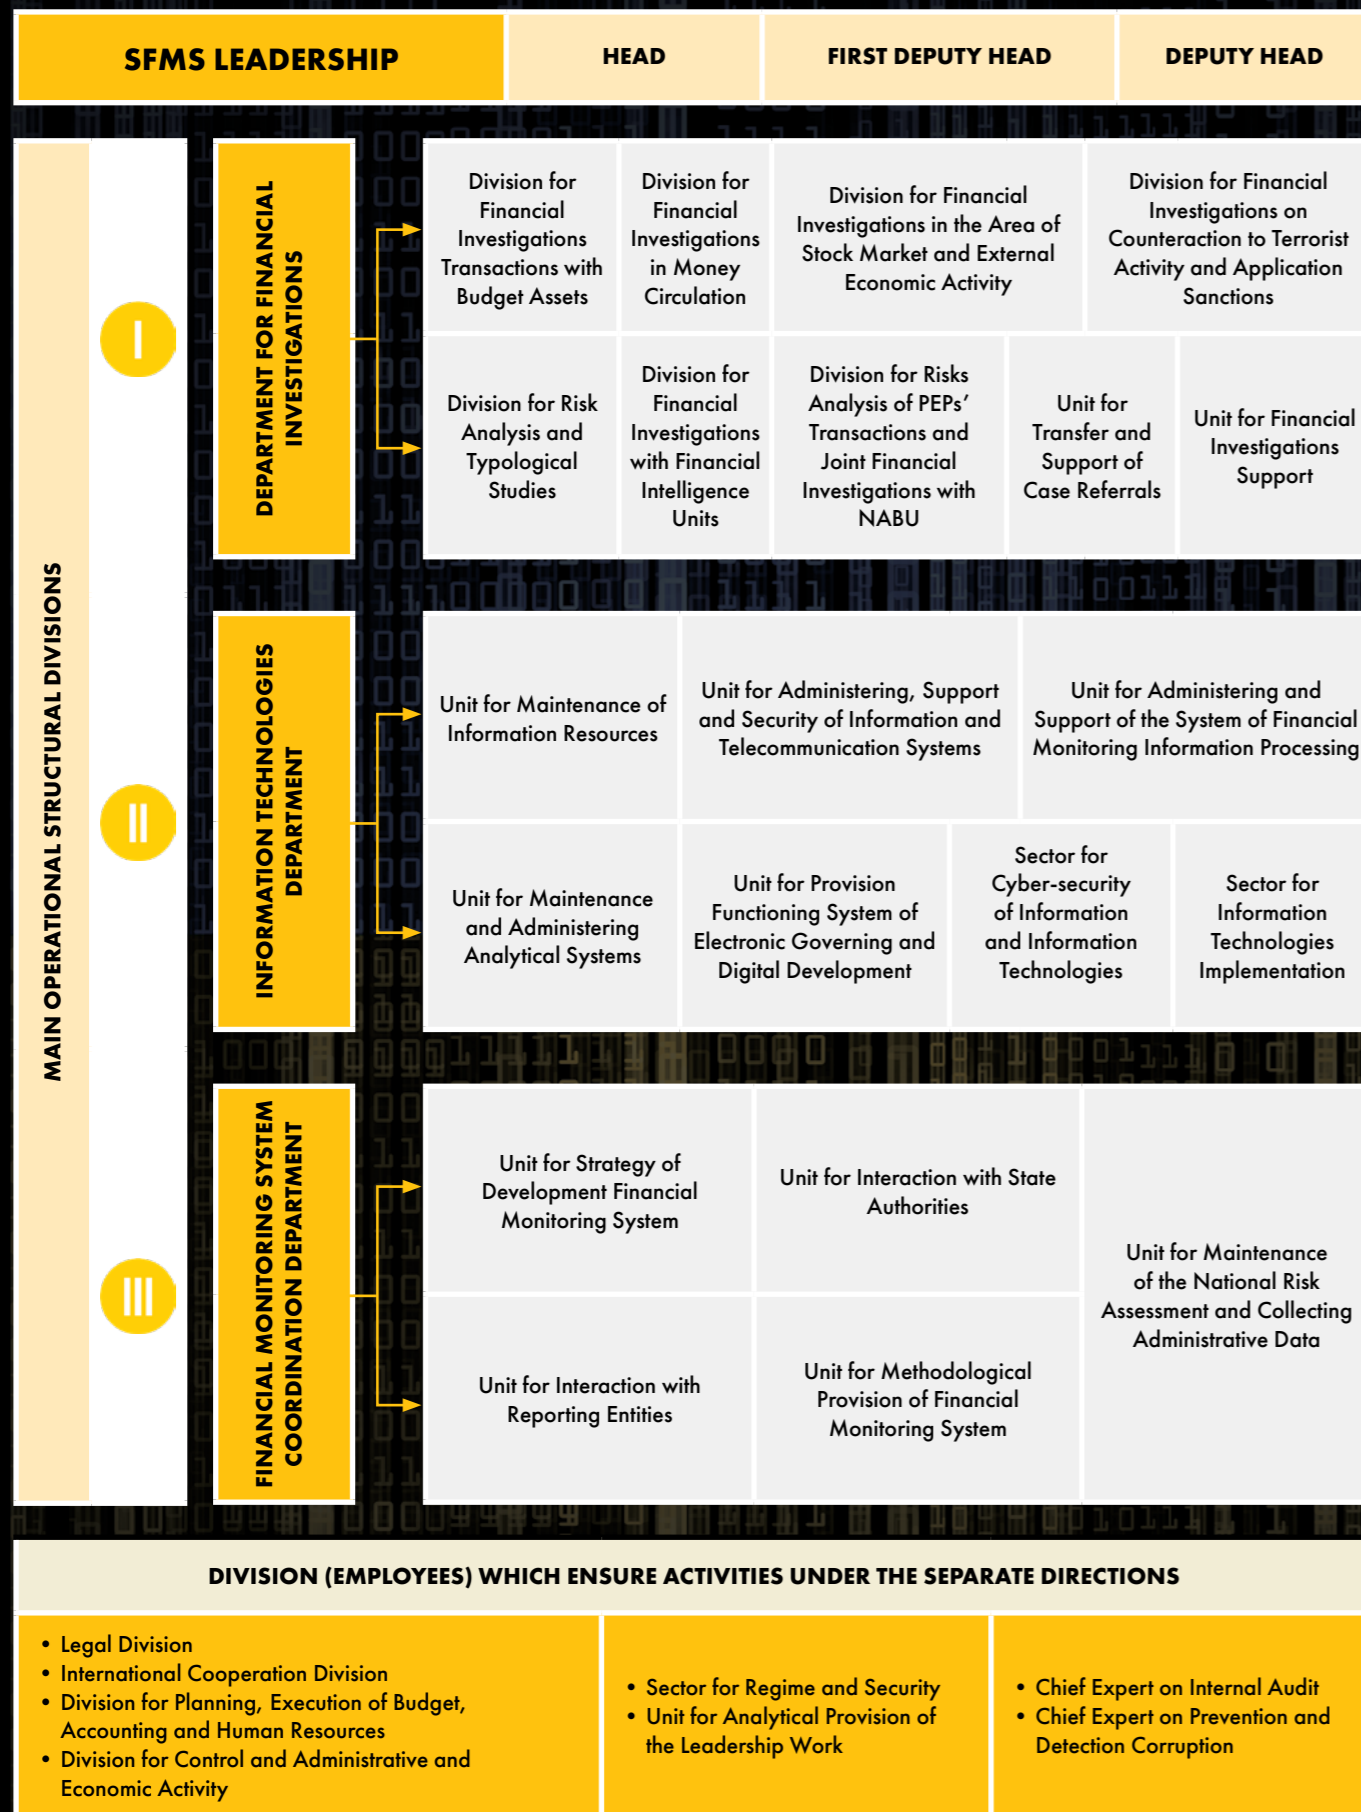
SFMS LEADERSHIP

HEAD

FIRST DEPUTY HEAD

DEPUTY HEAD

MAIN OPERATIONAL STRUCTURAL DIVISIONS

I

DEPARTMENT FOR FINANCIAL INVESTIGATIONS

Division for Financial Investigations Transactions with Budget Assets

Division for Financial Investigations in Money Circulation

Division for Financial Investigations in the Area of Stock Market and External Economic Activity

Division for Financial Investigations on Counteraction to Terrorist Activity and Application Sanctions

Division for Risk Analysis and Typological Studies

Division for Financial Investigations with Financial Intelligence Units

Division for Risks Analysis of PEPs' Transactions and Joint Financial Investigations with NABU

Unit for Transfer and Support of Case Referrals

Unit for Financial Investigations Support

II

INFORMATION TECHNOLOGIES DEPARTMENT

Unit for Maintenance of Information Resources

Unit for Administering, Support and Security of Information and Telecommunication Systems

Unit for Administering and Support of the System of Financial Monitoring Information Processing

Unit for Maintenance and Administering Analytical Systems

Unit for Provision Functioning System of Electronic Governing and Digital Development

Sector for Cyber-security of Information and Information Technologies

Sector for Information Technologies Implementation

III

FINANCIAL MONITORING SYSTEM COORDINATION DEPARTMENT

Unit for Strategy of Development Financial Monitoring System

Unit for Interaction with State Authorities

Unit for Maintenance of the National Risk Assessment and Collecting Administrative Data

Unit for Interaction with Reporting Entities

Unit for Methodological Provision of Financial Monitoring System

DIVISION (EMPLOYEES) WHICH ENSURE ACTIVITIES UNDER THE SEPARATE DIRECTIONS

• Legal Division
• International Cooperation Division
• Division for Planning, Execution of Budget, Accounting and Human Resources
• Division for Control and Administrative and Economic Activity

• Sector for Regime and Security
• Unit for Analytical Provision of the Leadership Work

• Chief Expert on Internal Audit
• Chief Expert on Prevention and Detection Corruption